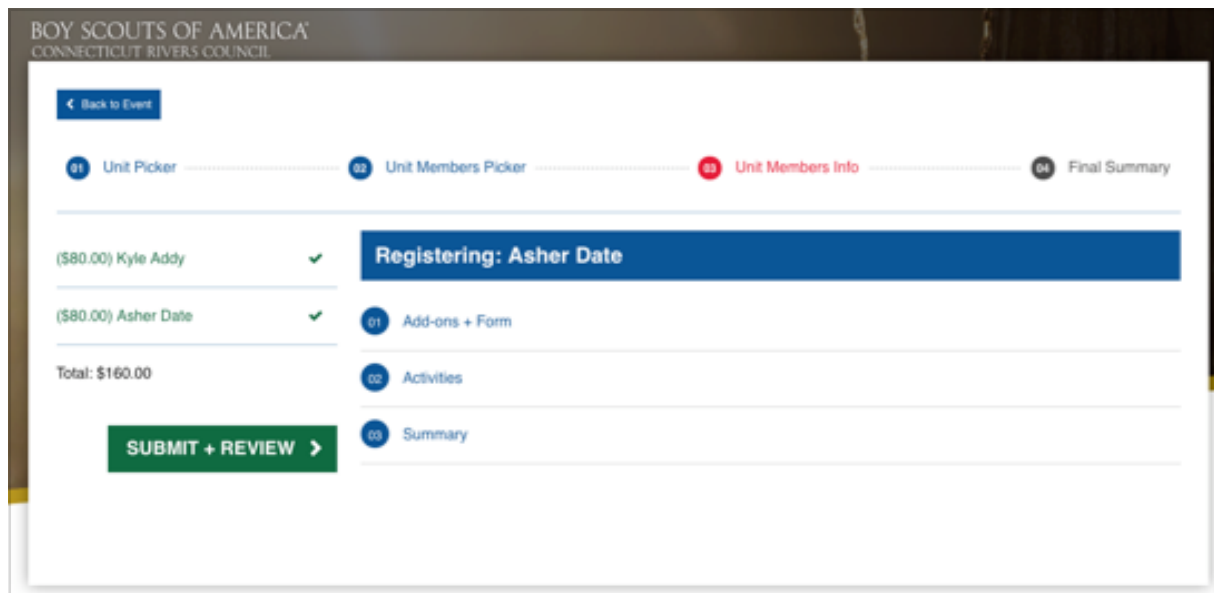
BOY SCOUTS OF AMERICA
CONNECTICUT RIVERS COUNCIL

< Back to Event

01 Unit Picker
02 Unit Members Picker
03 Unit Members Info
04 Final Summary

($80.00) Kyle Addy ✔

($80.00) Asher Date ✔

Total: $160.00

SUBMIT + REVIEW >

Registering: Asher Date

01 Add-ons + Form

02 Activities

03 Summary